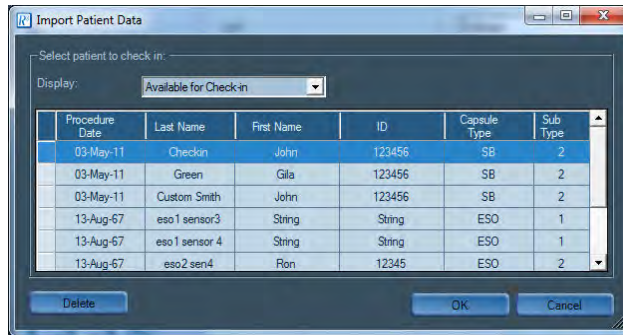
Import Patient Data

Select patient to check in:

Display: Available for Check-in

| | Procedure Date | Last Name | First Name | ID | Capsule Type | Sub Type |
|---|---|---|---|---|---|---|
| | 03-May-11 | Checkin | John | 123456 | SB | 2 |
| | 03-May-11 | Green | Gila | 123456 | SB | 2 |
| | 03-May-11 | Custom Smith | John | 123456 | SB | 2 |
| | 13-Aug-67 | eso1 sensor3 | String | String | ESO | 1 |
| | 13-Aug-67 | eso1 sensor 4 | String | String | ESO | 1 |
| | 13-Aug-67 | eso2 sen4 | Ron | 12345 | ESO | 2 |

Delete

OK

Cancel